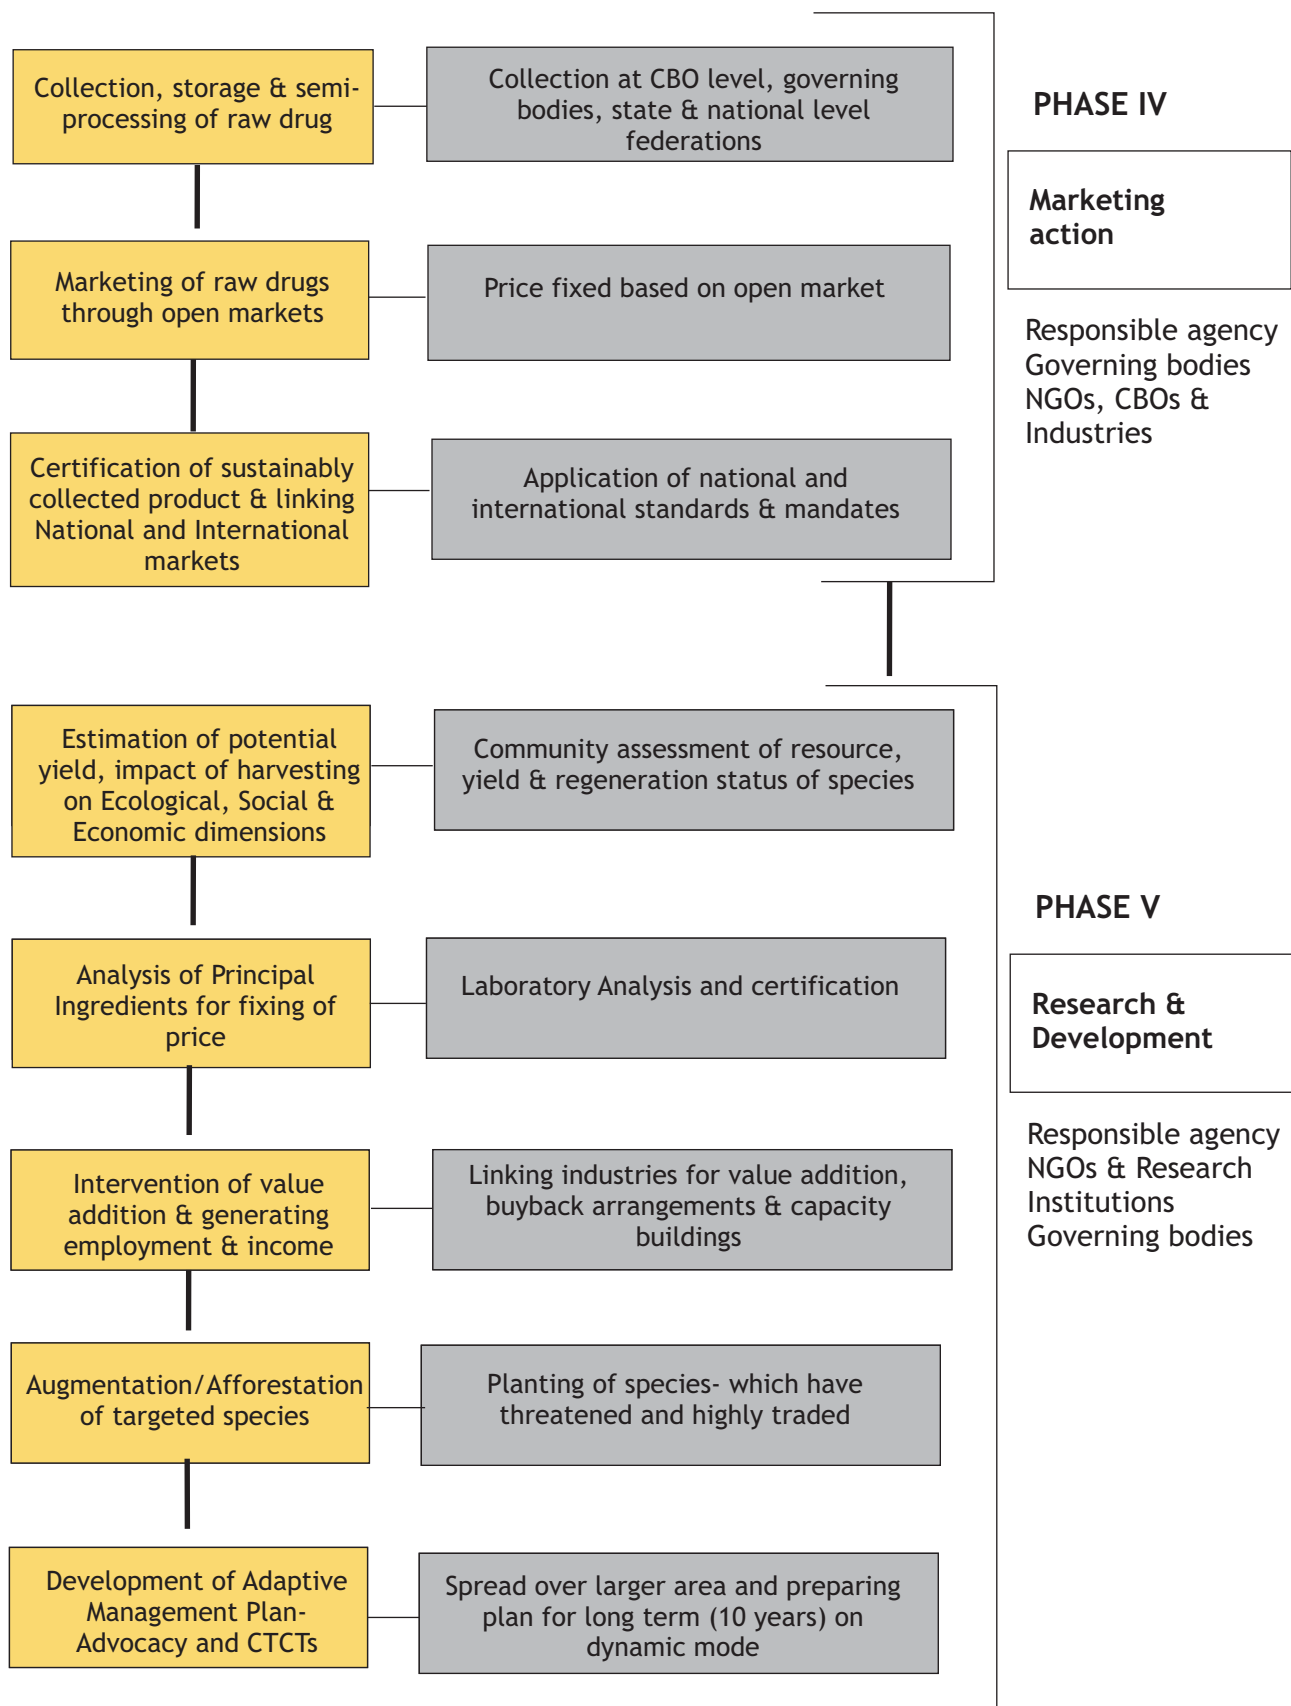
Collection, storage & semi-processing of raw drug

Collection at CBO level, governing bodies, state & national level federations

PHASE IV

Marketing action

Responsible agency
Governing bodies
NGOs, CBOs &
Industries

Marketing of raw drugs through open markets

Price fixed based on open market

Certification of sustainably collected product & linking National and International markets

Application of national and international standards & mandates

Estimation of potential yield, impact of harvesting on Ecological, Social & Economic dimensions

Community assessment of resource, yield & regeneration status of species

PHASE V

Research & Development

Responsible agency
NGOs & Research Institutions
Governing bodies

Analysis of Principal Ingredients for fixing of price

Laboratory Analysis and certification

Intervention of value addition & generating employment & income

Linking industries for value addition, buyback arrangements & capacity buildings

Augmentation/Afforestation of targeted species

Planting of species- which have threatened and highly traded

Development of Adaptive Management Plan- Advocacy and CTCTs

Spread over larger area and preparing plan for long term (10 years) on dynamic mode